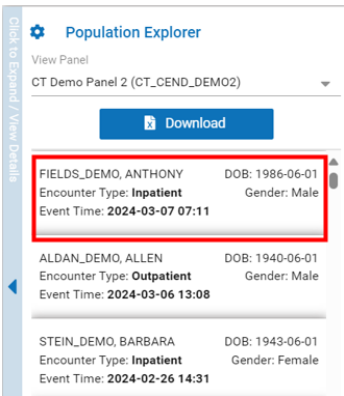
Click to Expand / View Details

Population Explorer

View Panel

CT Demo Panel 2 (CT_CEND_DEMO2)

Download

FIELDS_DEMO, ANTHONY DOB: 1986-06-01
Encounter Type: **Inpatient** Gender: Male
Event Time: **2024-03-07 07:11**

ALDAN_DEMO, ALLEN DOB: 1940-06-01
Encounter Type: **Outpatient** Gender: Male
Event Time: **2024-03-06 13:08**

STEIN_DEMO, BARBARA DOB: 1943-06-01
Encounter Type: **Inpatient** Gender: Female
Event Time: **2024-02-26 14:31**